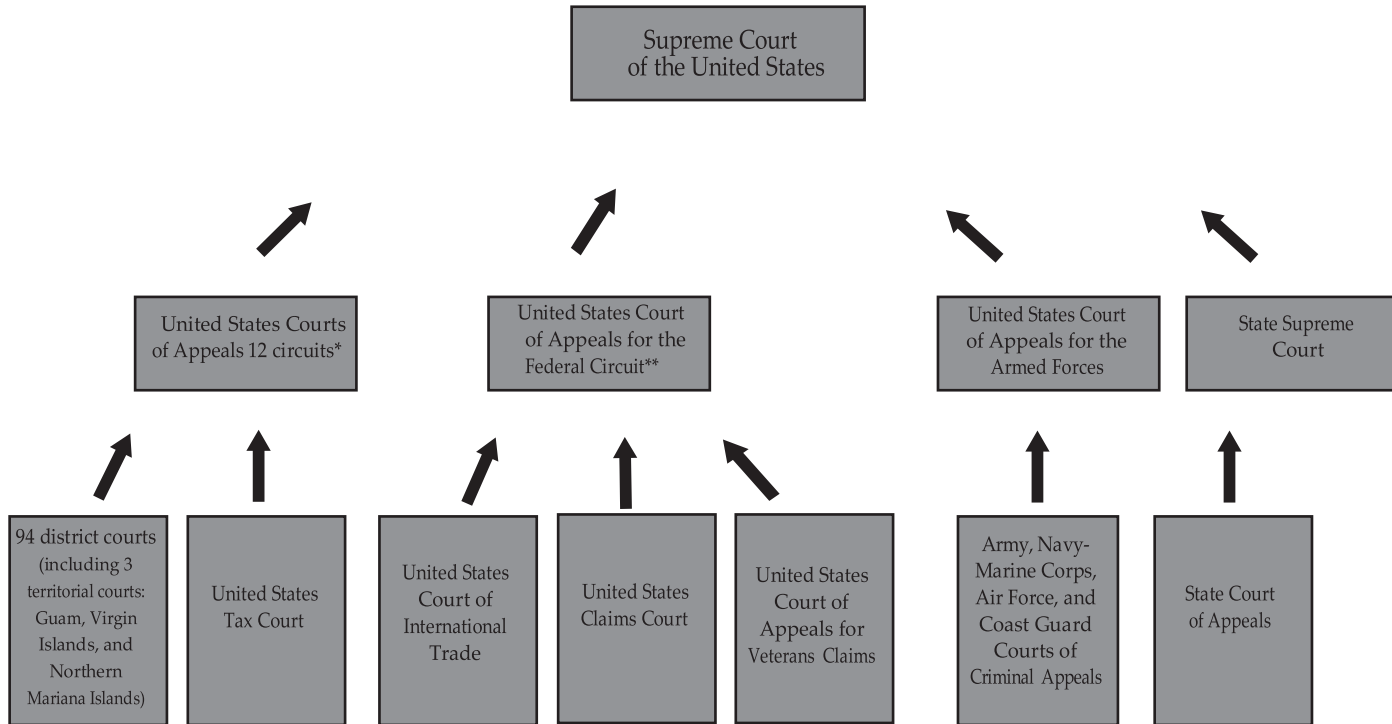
Supreme Court of the United States

United States Courts of Appeals 12 circuits*

United States Court of Appeals for the Federal Circuit**

United States Court of Appeals for the Armed Forces

State Supreme Court

94 district courts (including 3 territorial courts: Guam, Virgin Islands, and Northern Mariana Islands)

United States Tax Court

United States Court of International Trade

United States Claims Court

United States Court of Appeals for Veterans Claims

Army, Navy-Marine Corps, Air Force, and Coast Guard Courts of Criminal Appeals

State Court of Appeals